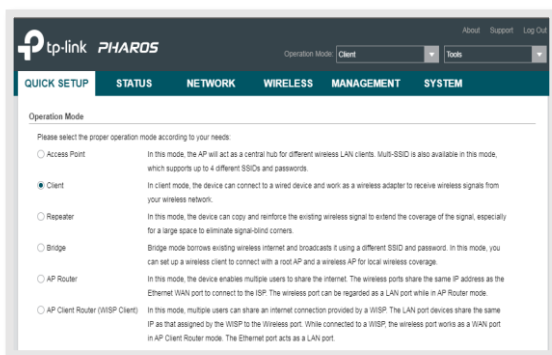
About Support Log Out

tp-link PHAROS

Operation Mode: Client Tools

QUICK SETUP STATUS NETWORK WIRELESS MANAGEMENT SYSTEM

Operation Mode

Please select the proper operation mode according to your needs:

Access Point In this mode, the AP will act as a central hub for different wireless LAN clients. Multi-SSID is also available in this mode, which supports up to 4 different SSIDs and passwords.

Client In client mode, the device can connect to a wired device and work as a wireless adapter to receive wireless signals from your wireless network.

Repeater In this mode, the device can copy and reinforce the existing wireless signal to extend the coverage of the signal, especially for a large space to eliminate signal-blind corners.

Bridge Bridge mode borrows existing wireless internet and broadcasts it using a different SSID and password. In this mode, you can set up a wireless client to connect with a root AP and a wireless AP for local wireless coverage.

AP Router In this mode, the device enables multiple users to share the internet. The wireless ports share the same IP address as the Ethernet WAN port to connect to the ISP. The wireless port can be regarded as a LAN port while in AP Router mode.

AP Client Router (WISP Client) In this mode, multiple users can share an internet connection provided by a WISP. The LAN port devices share the same IP as that assigned by the WISP to the Wireless port. While connected to a WISP, the wireless port works as a WAN port in AP Client Router mode. The Ethernet port acts as a LAN port.